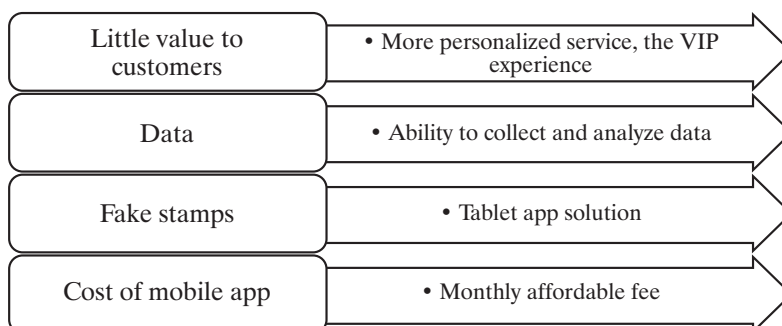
Little value to customers

• More personalized service, the VIP experience

Data

• Ability to collect and analyze data

Fake stamps

• Tablet app solution

Cost of mobile app

• Monthly affordable fee